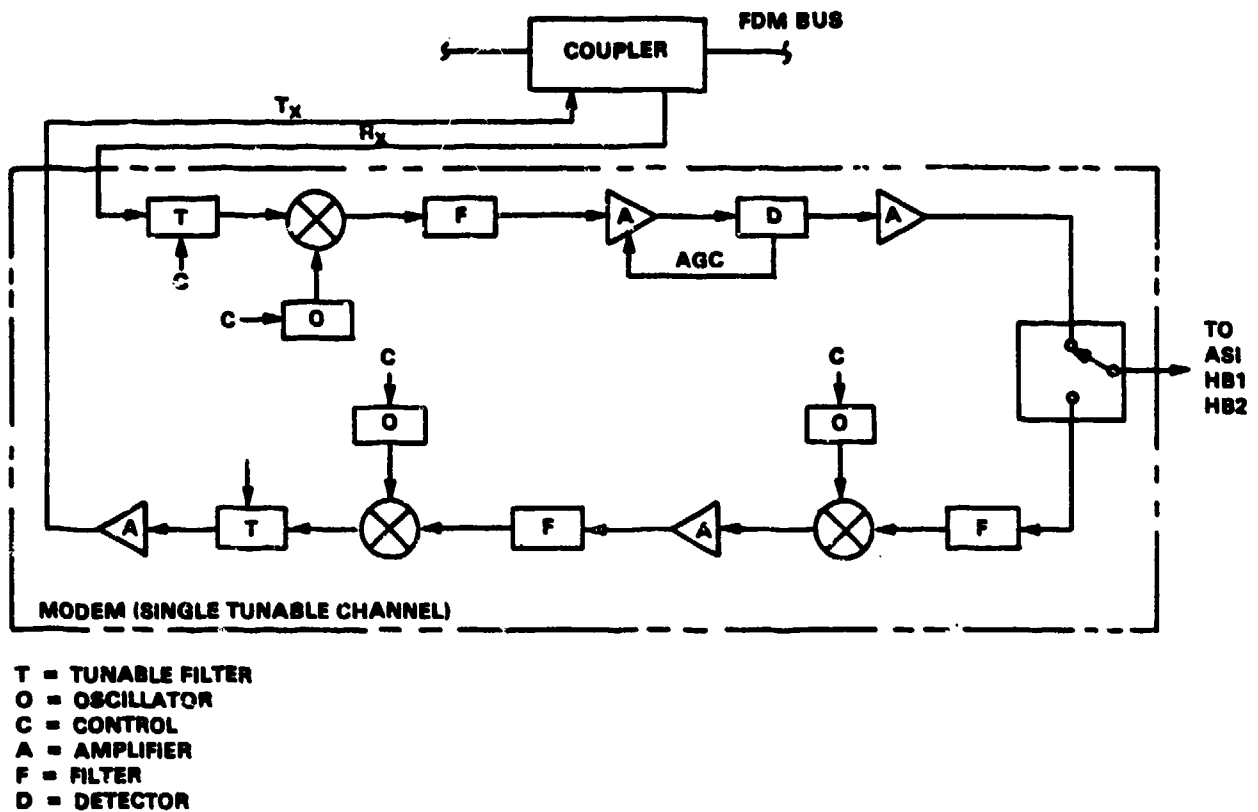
COUPLER

FDM BUS

$T_X$

$R_X$

T

C

F

A

D

A

AGC

C

O

TO ASI HB1 HB2

C

O

C

O

A

T

F

A

F

MODEM (SINGLE TUNABLE CHANNEL)

T = TUNABLE FILTER
O = OSCILLATOR
C = CONTROL
A = AMPLIFIER
F = FILTER
D = DETECTOR